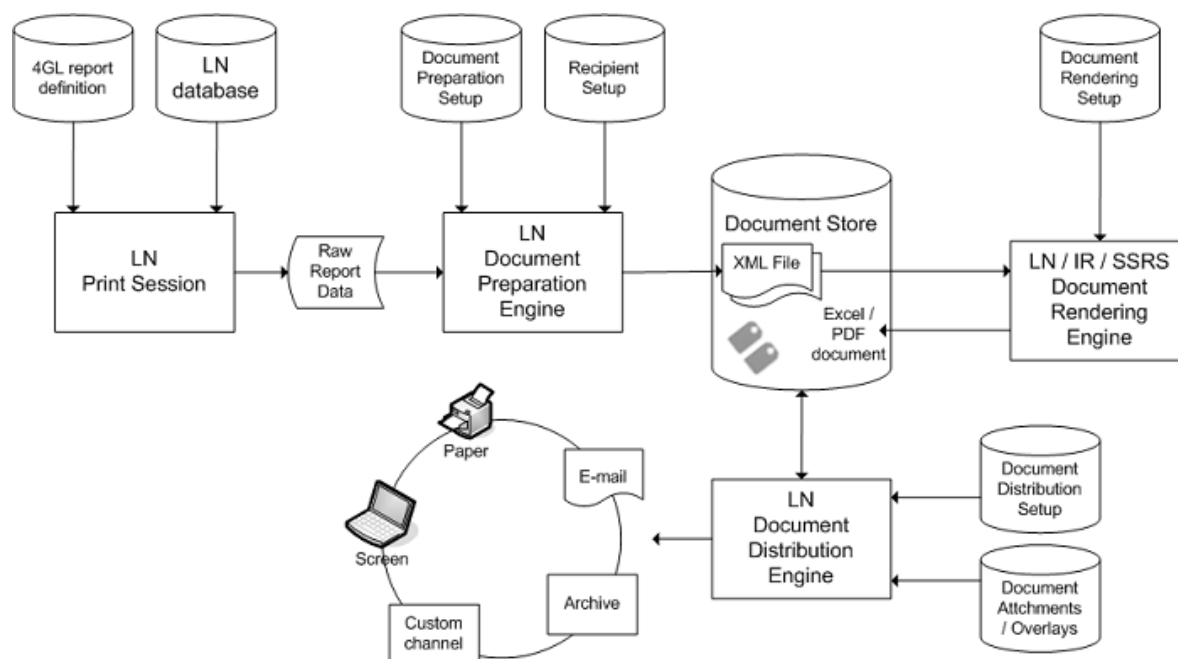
4GL report definition

LN database

Document Preparation Setup

Recipient Setup

Document Rendering Setup

LN Print Session

Raw Report Data

LN Document Preparation Engine

Document Store

XML File

Excel / PDF document

LN / IR / SSRS Document Rendering Engine

Paper

E-mail

Screen

Archive

Custom channel

LN Document Distribution Engine

Document Distribution Setup

Document Attchments / Overlays